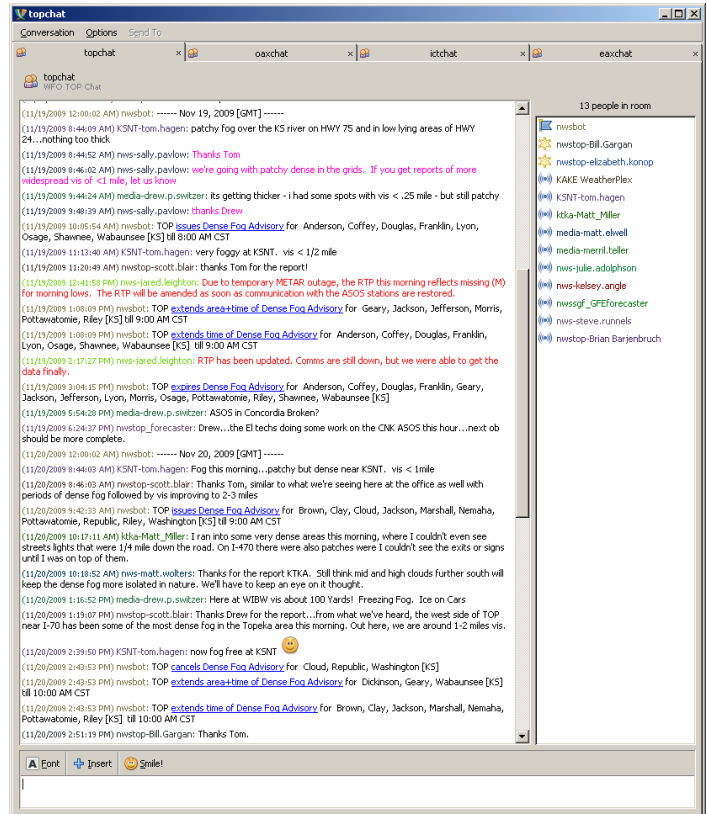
topchat

Conversation Options Send To

topchat × oaxchat × ictchat × eaxchat ×

topchat
WFO TOP Chat

(11/19/2009 12:00:02 AM) nwsbot: ------ Nov 19, 2009 [GMT] ------
(11/19/2009 8:44:09 AM) KSNT-tom.hagen: patchy fog over the KS river on HWY 75 and in low lying areas of HWY 24...nothing too thick
(11/19/2009 8:44:52 AM) nws-sally.pavlow: Thanks Tom
(11/19/2009 8:46:02 AM) nws-sally.pavlow: we're going with patchy dense in the grids. If you get reports of more widespread vis of <1 mile, let us know
(11/19/2009 9:44:24 AM) media-drew.p.switzer: its getting thicker - i had some spots with vis < .25 mile - but still patchy
(11/19/2009 9:48:39 AM) nws-sally.pavlow: thanks Drew
(11/19/2009 10:05:54 AM) nwsbot: TOP issues Dense Fog Advisory for Anderson, Coffey, Douglas, Franklin, Lyon, Osage, Shawnee, Wabaunsee [KS] till 8:00 AM CST
(11/19/2009 11:13:40 AM) KSNT-tom.hagen: very foggy at KSNT. vis < 1/2 mile
(11/19/2009 11:20:49 AM) nwstop-scott.blair: thanks Tom for the report!
(11/19/2009 12:41:58 PM) nws-jared.leighton: Due to temporary METAR outage, the RTP this morning reflects missing (M) for morning lows. The RTP will be amended as soon as communication with the ASOS stations are restored.
(11/19/2009 1:08:09 PM) nwsbot: TOP extends area+time of Dense Fog Advisory for Geary, Jackson, Jefferson, Morris, Pottawatomie, Riley [KS] till 9:00 AM CST
(11/19/2009 1:08:09 PM) nwsbot: TOP extends time of Dense Fog Advisory for Anderson, Coffey, Douglas, Franklin, Lyon, Osage, Shawnee, Wabaunsee [KS] till 9:00 AM CST
(11/19/2009 2:17:27 PM) nws-jared.leighton: RTP has been updated. Comms are still down, but we were able to get the data finally.
(11/19/2009 3:04:15 PM) nwsbot: TOP expires Dense Fog Advisory for Anderson, Coffey, Douglas, Franklin, Geary, Jackson, Jefferson, Lyon, Morris, Osage, Pottawatomie, Riley, Shawnee, Wabaunsee [KS]
(11/19/2009 5:54:28 PM) media-drew.p.switzer: ASOS in Concordia Broken?
(11/19/2009 6:24:37 PM) nwstop_forecaster: Drew...the El techs doing some work on the CNK ASOS this hour...next ob should be more complete.
(11/20/2009 12:00:02 AM) nwsbot: ------ Nov 20, 2009 [GMT] ------
(11/20/2009 8:44:03 AM) KSNT-tom.hagen: Fog this morning...patchy but dense near KSNT. vis < 1mile
(11/20/2009 8:46:03 AM) nwstop-scott.blair: Thanks Tom, similar to what we're seeing here at the office as well with periods of dense fog followed by vis improving to 2-3 miles
(11/20/2009 9:42:33 AM) nwsbot: TOP issues Dense Fog Advisory for Brown, Clay, Cloud, Jackson, Marshall, Nemaha, Pottawatomie, Republic, Riley, Washington [KS] till 9:00 AM CST
(11/20/2009 10:17:11 AM) ktka-Matt_Miller: I ran into some very dense areas this morning, where I couldn't even see streets lights that were 1/4 mile down the road. On I-470 there were also patches were I couldn't see the exits or signs until I was on top of them.
(11/20/2009 10:18:52 AM) nws-matt.wolters: Thanks for the report KTKA. Still think mid and high clouds further south will keep the dense fog more isolated in nature. We'll have to keep an eye on it thought.
(11/20/2009 1:16:52 PM) media-drew.p.switzer: Here at WIBW vis about 100 Yards! Freezing Fog. Ice on Cars
(11/20/2009 1:19:07 PM) nwstop-scott.blair: Thanks Drew for the report...from what we've heard, the west side of TOP near I-70 has been some of the most dense fog in the Topeka area this morning. Out here, we are around 1-2 miles vis.
(11/20/2009 2:39:50 PM) KSNT-tom.hagen: now fog free at KSNT
(11/20/2009 2:43:53 PM) nwsbot: TOP cancels Dense Fog Advisory for Cloud, Republic, Washington [KS]
(11/20/2009 2:43:53 PM) nwsbot: TOP extends area+time of Dense Fog Advisory for Dickinson, Geary, Wabaunsee [KS] till 10:00 AM CST
(11/20/2009 2:43:53 PM) nwsbot: TOP extends time of Dense Fog Advisory for Brown, Clay, Jackson, Marshall, Nemaha, Pottawatomie, Riley [KS] till 10:00 AM CST
(11/20/2009 2:51:19 PM) nwstop-Bill.Gargan: Thanks Tom.

13 people in room
nwsbot
nwstop-Bill.Gargan
nwstop-elizabeth.konop
KAKE WeatherPlex
KSNT-tom.hagen
ktka-Matt_Miller
media-matt.elwell
media-merril.teller
nws-julie.adolphson
nws-kelsey.angle
nwssgf_GFEforecaster
nws-steve.runnels
nwstop-Brian Barjenbruch

Font Insert Smile!